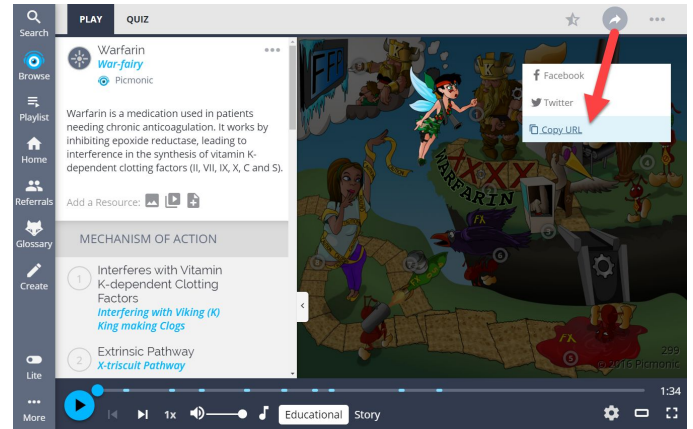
Search
Browse
Playlist
Home
Referrals
Glossary
Create
Lite
More

PLAY QUIZ

Warfarin
War-fairy
Picmonic

Warfarin is a medication used in patients needing chronic anticoagulation. It works by inhibiting epoxide reductase, leading to interference in the synthesis of vitamin K-dependent clotting factors (II, VII, IX, X, C and S).

Add a Resource:

MECHANISM OF ACTION

1 Interferes with Vitamin K-dependent Clotting Factors
Interfering with Viking (K) King making Clogs

2 Extrinsic Pathway
X-triscuit Pathway

Facebook
Twitter
Copy URL

WARFARIN

299
© 2016 Picmonic

1:34
1x
Educational Story